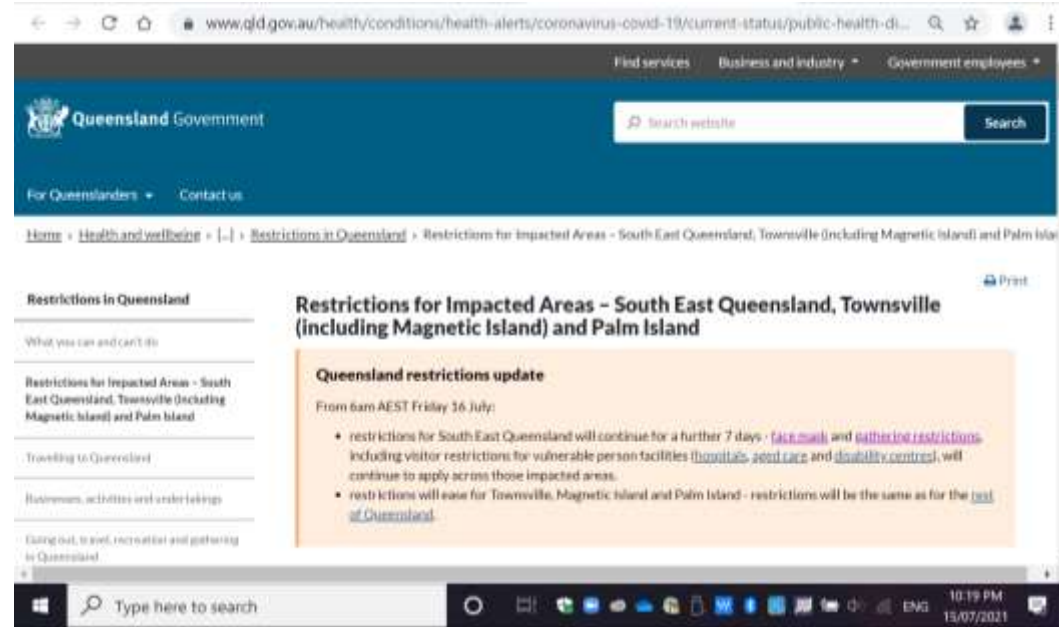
www.qld.gov.au/health/conditions/health-alerts/coronavirus-covid-19/current-status/public-health-di...

Find services Business and industry Government employees

Queensland Government

Search website Search

For Queenslanders Contact us

Home › Health and wellbeing › [...] › Restrictions in Queensland › Restrictions for Impacted Areas – South East Queensland, Townsville (including Magnetic Island) and Palm Isla

Print

Restrictions in Queensland

What you can and can't do

Restrictions for Impacted Areas – South East Queensland, Townsville (including Magnetic Island) and Palm Island

Travelling to Queensland

Businesses, activities and undertakings

Going out, travel, recreation and gathering in Queensland

Restrictions for Impacted Areas – South East Queensland, Townsville (including Magnetic Island) and Palm Island

Queensland restrictions update

From 6am AEST Friday 16 July:

• restrictions for South East Queensland will continue for a further 7 days - face mask and gathering restrictions, including visitor restrictions for vulnerable person facilities (hospitals, aged care and disability centres), will continue to apply across those impacted areas.
• restrictions will ease for Townsville, Magnetic Island and Palm Island - restrictions will be the same as for the rest of Queensland.

Type here to search

ENG 10:19 PM 15/07/2021